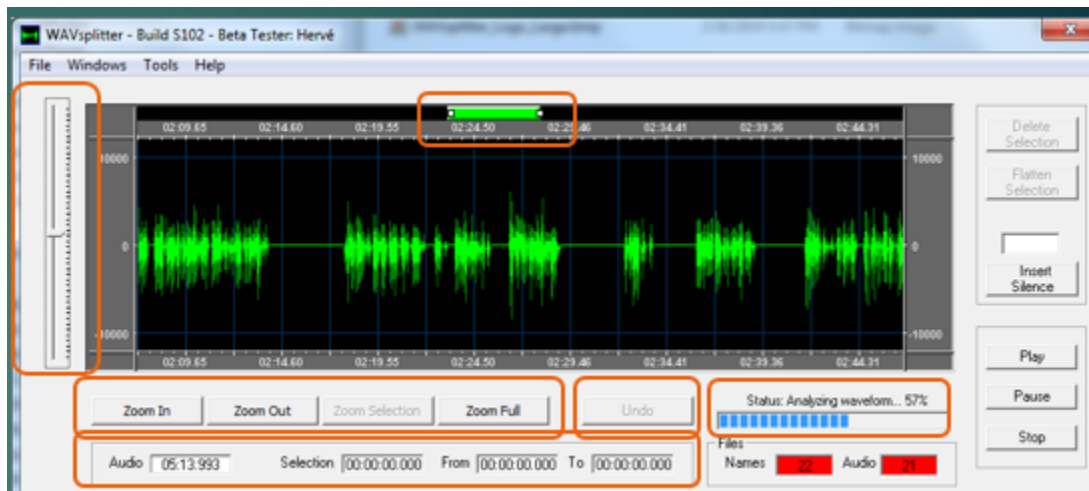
WAVsplitter - Build S102 - Beta Tester: Hervé

File Windows Tools Help

02:09.65 02:14.60 02:19.55 02:24.50 02:29.46 02:34.41 02:39.36 02:44.31

10000
0
-10000

10000
0
-10000

02:09.65 02:14.60 02:19.55 02:24.50 02:29.46 02:34.41 02:39.36 02:44.31

Delete Selection

Flatten Selection

Insert Silence

Play

Pause

Stop

Zoom In Zoom Out Zoom Selection Zoom Full

Undo

Status: Analyzing wavefom... 57%

Audio 05:13.993 Selection 00:00:00.000 From 00:00:00.000 To 00:00:00.000

Files
Names 22 Audio 21